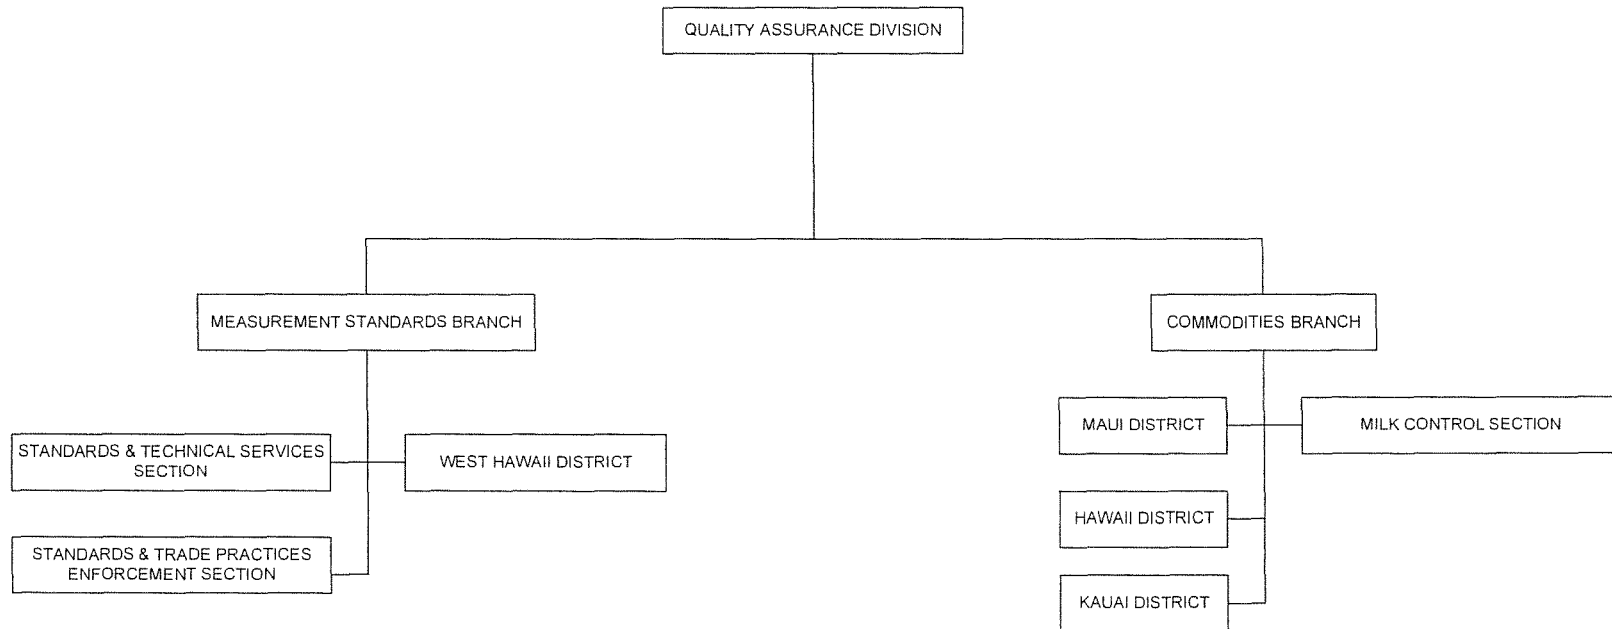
QUALITY ASSURANCE DIVISION

MEASUREMENT STANDARDS BRANCH

COMMODITIES BRANCH

STANDARDS & TECHNICAL SERVICES SECTION

WEST HAWAII DISTRICT

STANDARDS & TRADE PRACTICES ENFORCEMENT SECTION

MAUI DISTRICT

MILK CONTROL SECTION

HAWAII DISTRICT

KAUAI DISTRICT